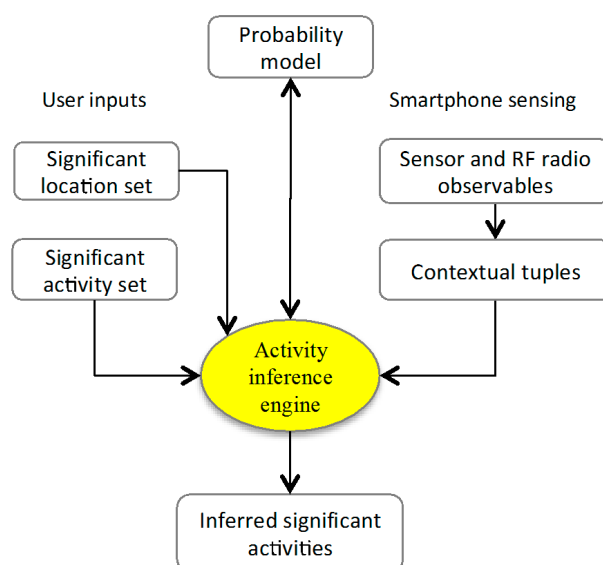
Probability model

User inputs

Smartphone sensing

Significant location set

Sensor and RF radio observables

Significant activity set

Contextual tuples

Activity inference engine

Inferred significant activities